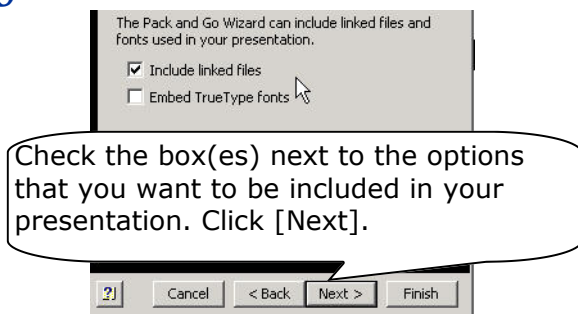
The Pack and Go Wizard can include linked files and fonts used in your presentation.

☑ Include linked files
☐ Embed TrueType fonts

Check the box(es) next to the options that you want to be included in your presentation. Click [Next].

?
Cancel
< Back
Next >
Finish